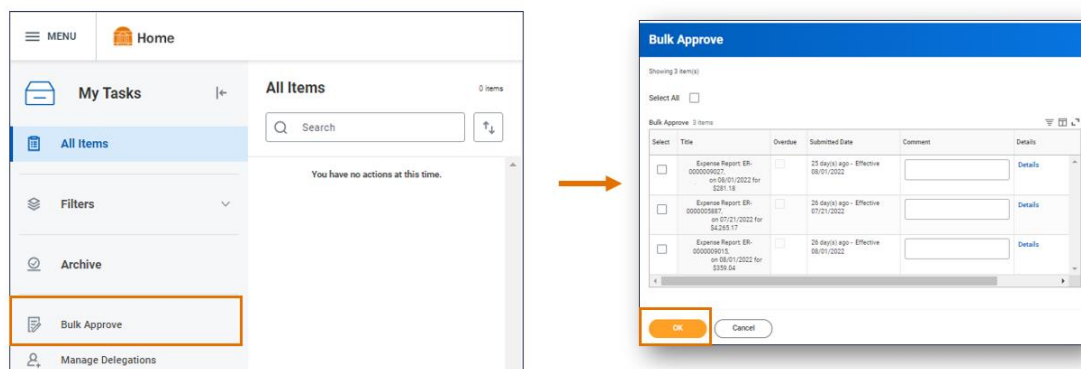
MENU

Home

My Tasks

All Items

Filters

Archive

Bulk Approve

Manage Delegations

All Items

0 items

Search

You have no actions at this time.

Bulk Approve

Showing 3 item(s)

Select All

Bulk Approve 3 items

| Select | Title | Overdue | Submitted Date | Comment | Details |
|---|---|---|---|---|---|
| | Expense Report: ER-0000009027, on 08/01/2022 for $281.18 | | 25 day(s) ago - Effective 08/01/2022 | | Details |
| | Expense Report: ER-0000005887, on 07/21/2022 for $4,265.17 | | 26 day(s) ago - Effective 07/21/2022 | | Details |
| | Expense Report: ER-0000009015, on 08/01/2022 for $359.04 | | 26 day(s) ago - Effective 08/01/2022 | | Details |

OK

Cancel